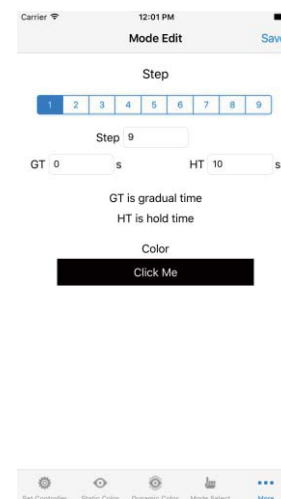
Carrier
12:01 PM
Mode Edit
Sav

Step

| 1 | 2 | 3 | 4 | 5 | 6 | 7 | 8 | 9 |
|---|---|---|---|---|---|---|---|---|

Step 9

GT 0 s HT 10 s

GT is gradual time
HT is hold time

Color
Click Me

Set Controller Static Color Dynamic Color Mode Select More